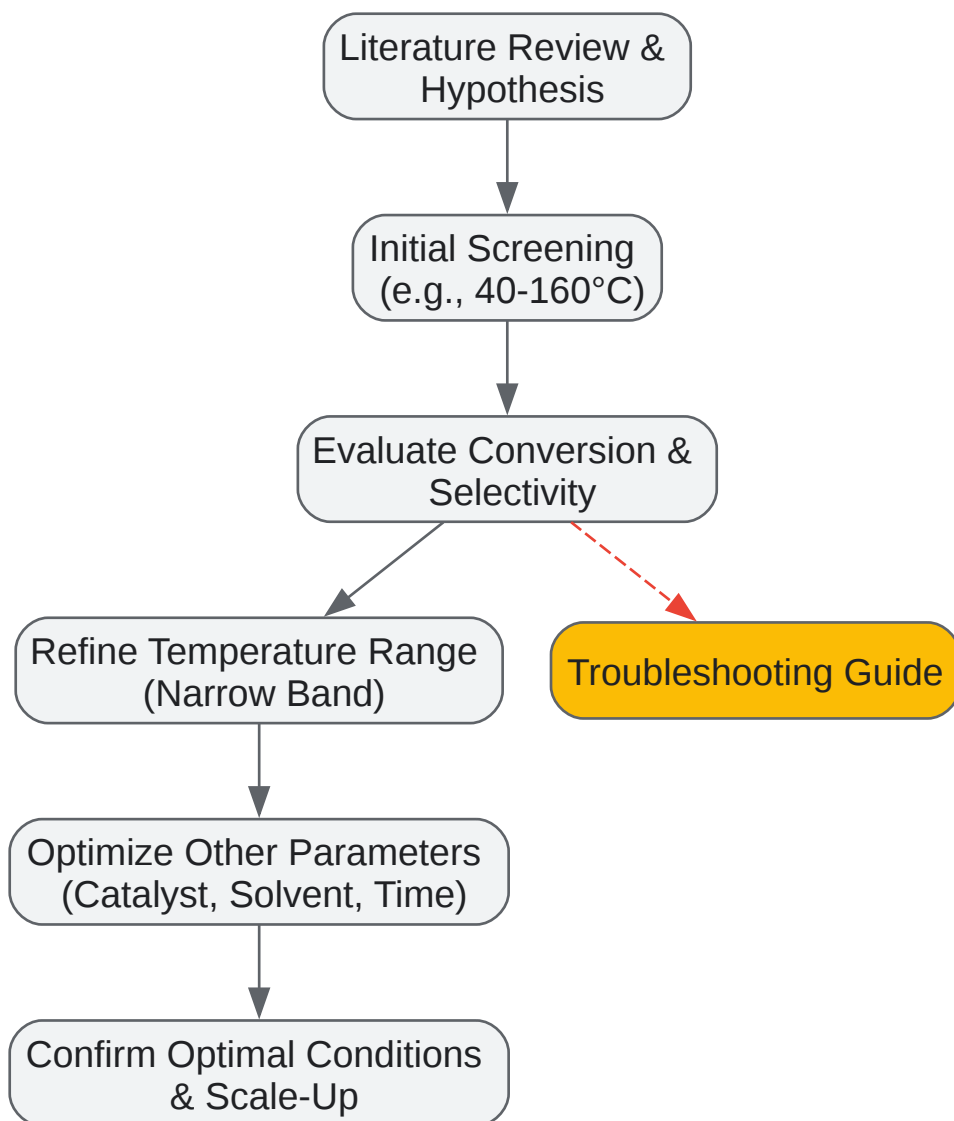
Literature Review & Hypothesis

Initial Screening (e.g., 40-160°C)

Evaluate Conversion & Selectivity

Refine Temperature Range (Narrow Band)

Troubleshooting Guide

Optimize Other Parameters (Catalyst, Solvent, Time)

Confirm Optimal Conditions & Scale-Up